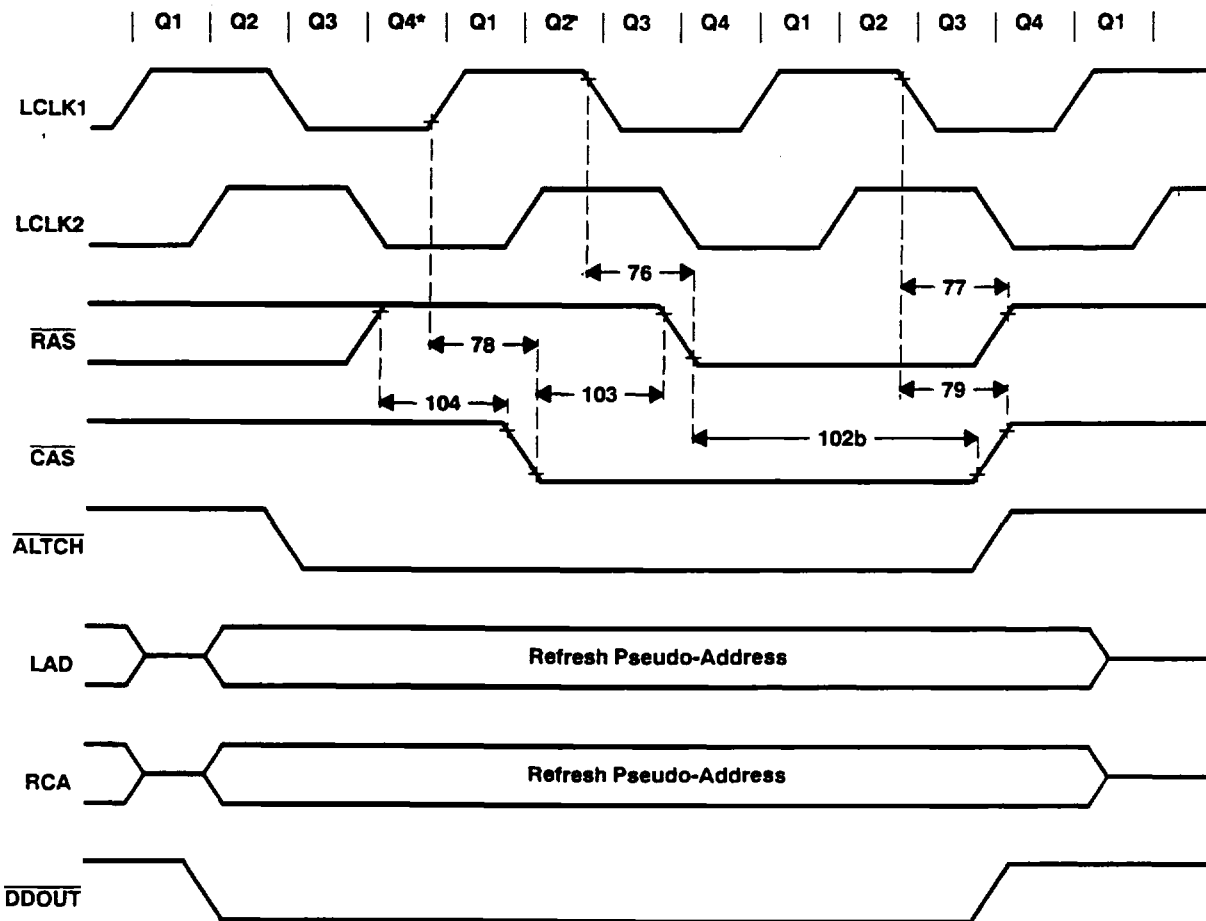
| Q1 | Q2 | Q3 | Q4* | Q1 | Q2* | Q3 | Q4 | Q1 | Q2 | Q3 | Q4 | Q1 |

LCLK1

LCLK2

$\overline{RAS}$

$\overline{CAS}$

$\overline{ALTCH}$

LAD

RCA

$\overline{DDOUT}$

76

77

78

104

103

79

102b

Refresh Pseudo-Address

Refresh Pseudo-Address